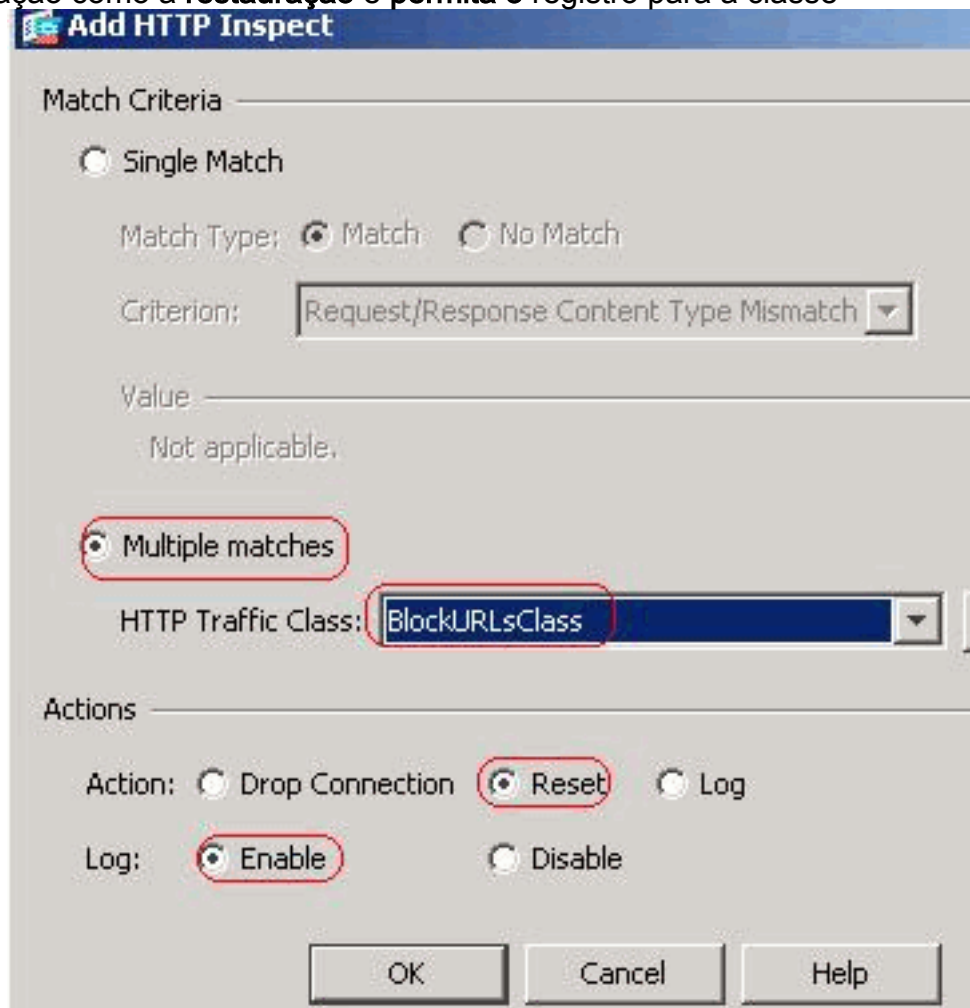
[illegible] como a restauração e permita o registro para a classe

Add HTTP Inspect

Match Criteria

Single Match

Match Type: Match No Match

Criterion: Request/Response Content Type Mismatch

Value

Not applicable.

Multiple matches

HTTP Traffic Class: BlockURLsClass

Actions

Action: Drop Connection Reset Log

Log: Enable Disable

OK Cancel Help